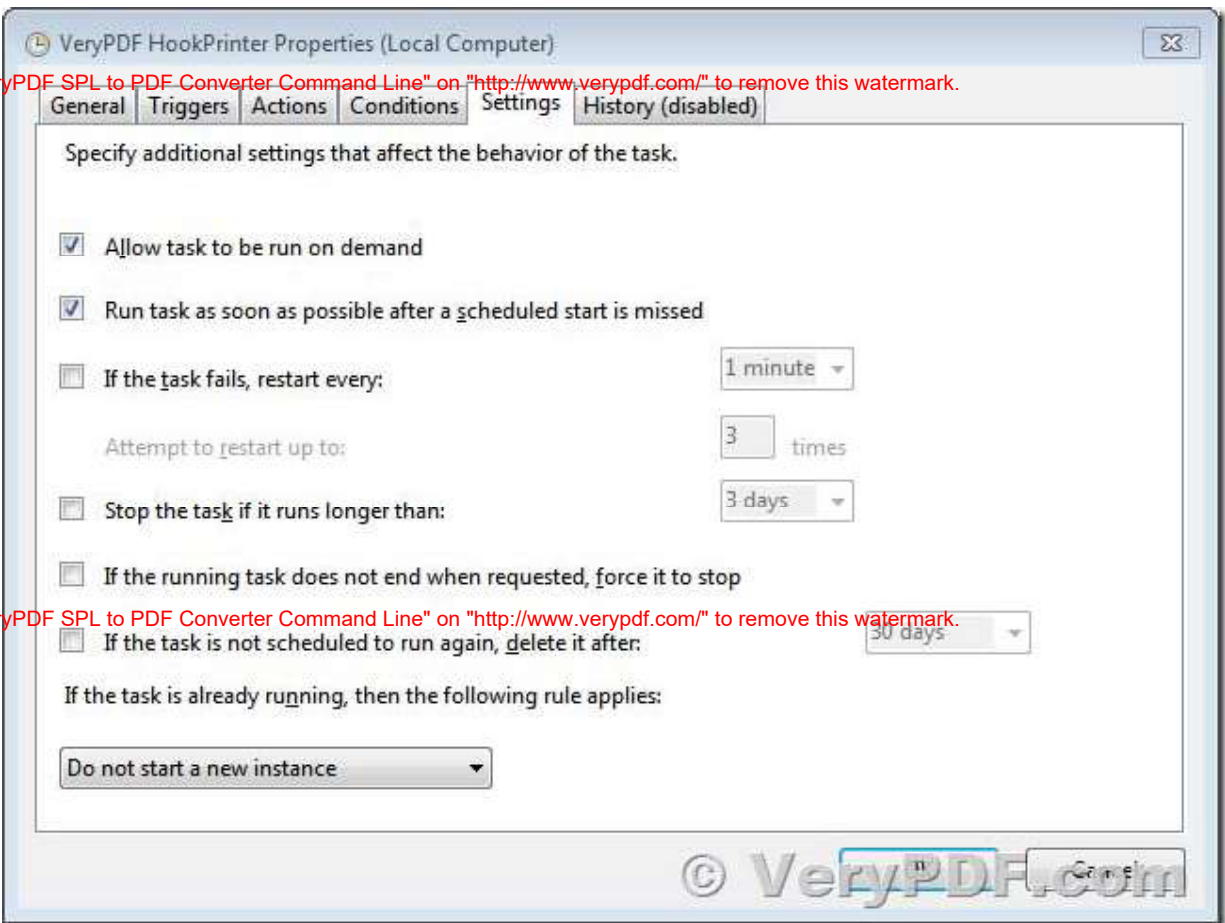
VeryPDF HookPrinter Properties (Local Computer)

yPDF SPL to PDF Converter Command Line" on "http://www.verypdf.com/" to remove this watermark.

General | Triggers | Actions | Conditions | Settings | History (disabled)

Specify additional settings that affect the behavior of the task.

Allow task to be run on demand

Run task as soon as possible after a scheduled start is missed

If the task fails, restart every: 1 minute

Attempt to restart up to: 3 times

Stop the task if it runs longer than: 3 days

If the running task does not end when requested, force it to stop

yPDF SPL to PDF Converter Command Line" on "http://www.verypdf.com/" to remove this watermark.

If the task is not scheduled to run again, delete it after: 30 days

If the task is already running, then the following rule applies:

Do not start a new instance

© VeryPDF.com

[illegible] Cancel